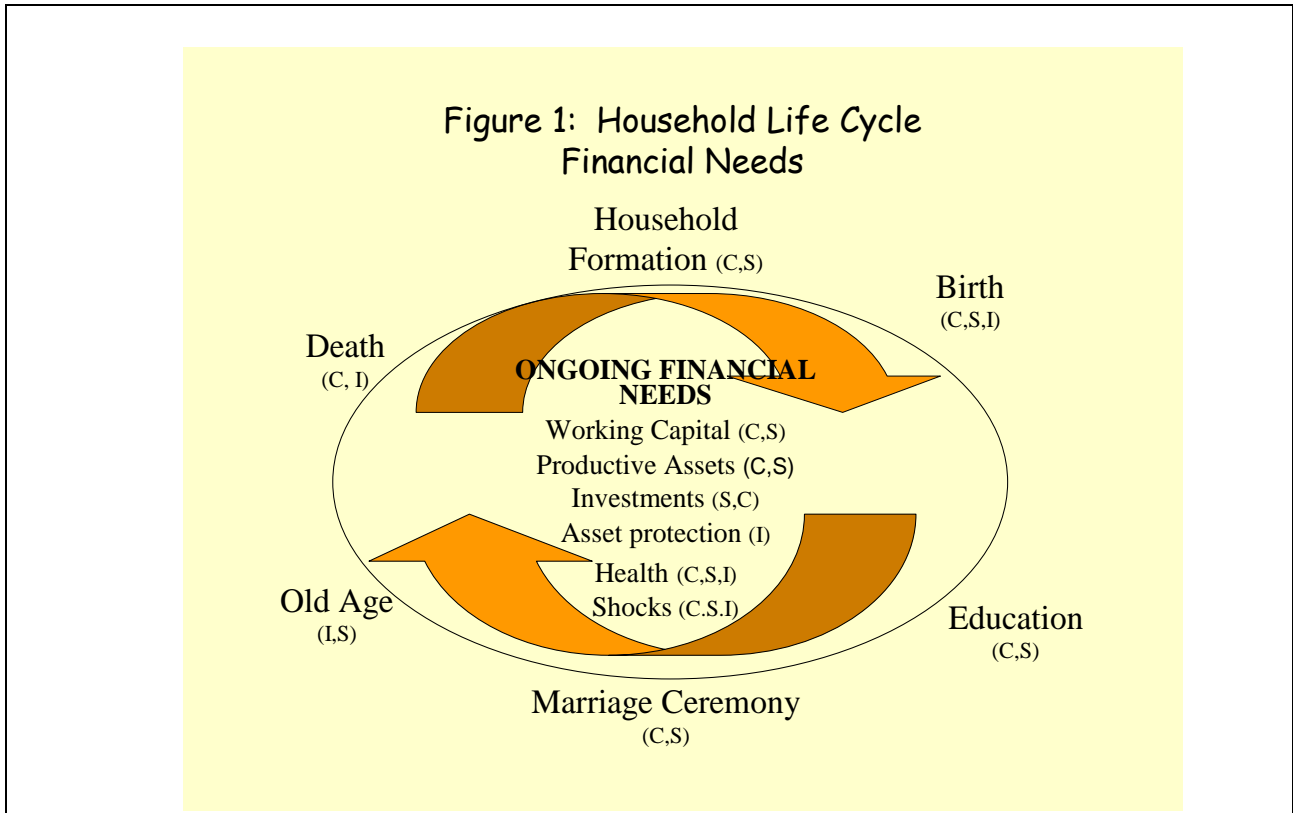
Figure 1: Household Life Cycle Financial Needs

Household Formation (C,S)

Birth (C,S,I)

Death (C, I)

ONGOING FINANCIAL NEEDS
Working Capital (C,S)
Productive Assets (C,S)
Investments (S,C)
Asset protection (I)
Health (C,S,I)
Shocks (C.S.I)

Old Age (I,S)

Education (C,S)

Marriage Ceremony (C,S)